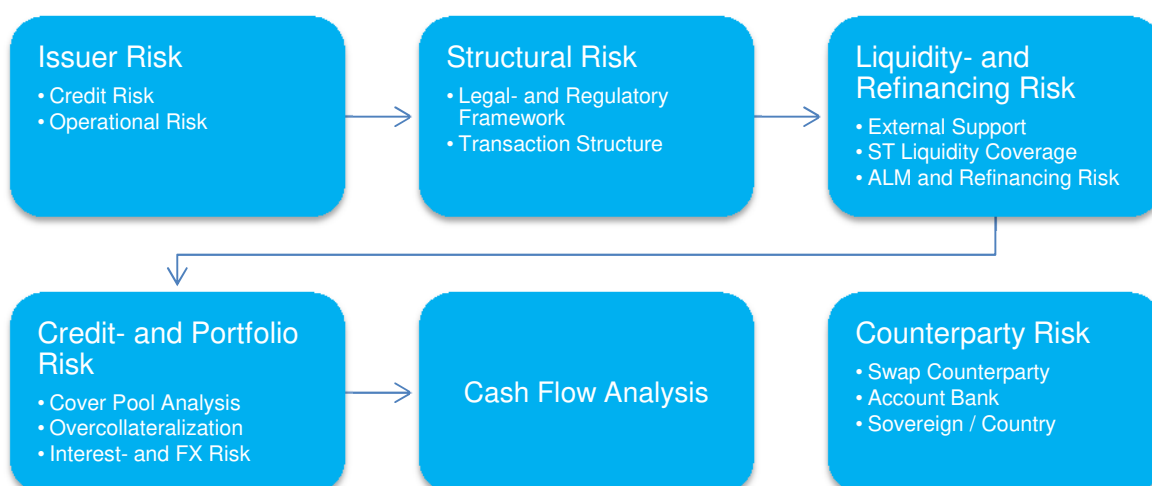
Issuer Risk
• Credit Risk
• Operational Risk

Structural Risk
• Legal- and Regulatory Framework
• Transaction Structure

Liquidity- and Refinancing Risk
• External Support
• ST Liquidity Coverage
• ALM and Refinancing Risk

Credit- and Portfolio Risk
• Cover Pool Analysis
• Overcollateralization
• Interest- and FX Risk

Cash Flow Analysis

Counterparty Risk
• Swap Counterparty
• Account Bank
• Sovereign / Country